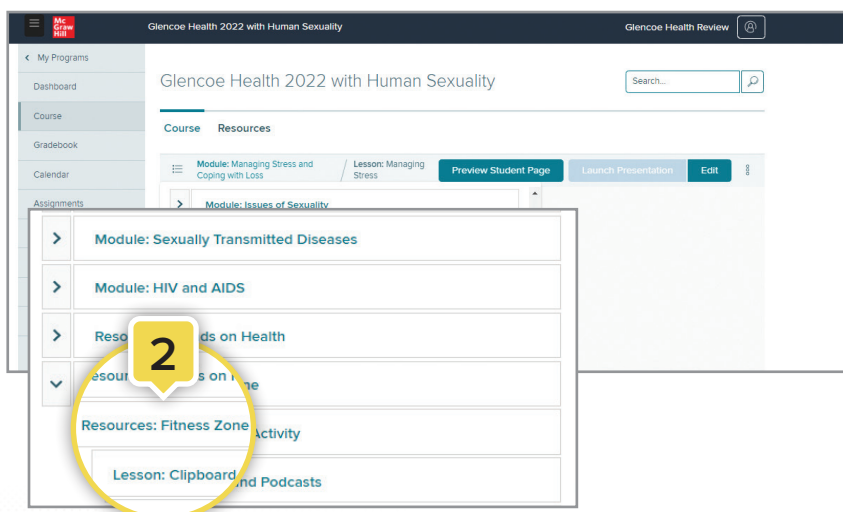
Mc Graw Hill

Glencoe Health 2022 with Human Sexuality

Glencoe Health Review

< My Programs

Dashboard

Course

Gradebook

Calendar

Assignments

Glencoe Health 2022 with Human Sexuality

Search...

Course Resources

Module: Managing Stress and Coping with Loss

Lesson: Managing Stress

Preview Student Page

Launch Presentation

Edit

Module: Issues of Sexuality

Module: Sexually Transmitted Diseases

Module: HIV and AIDS

Reso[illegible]ds on Health

Resour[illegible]s on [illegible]ne

Resources: Fitness Zone

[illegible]Activity

Lesson: Clipboard

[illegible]nd Podcasts

2